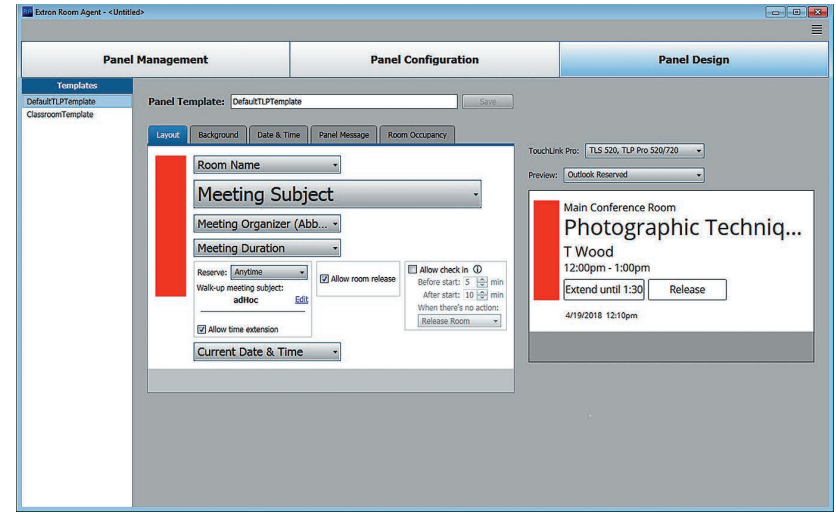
Extron Room Agent - <Untitled>

Panel Management

Panel Configuration

Panel Design

Templates
DefaultTLPTemplate
ClassroomTemplate

Panel Template: DefaultTLPTemplate
Save

Layout
Background
Date & Time
Panel Message
Room Occupancy

Room Name
Meeting Subject
Meeting Organizer (Abb...
Meeting Duration
Reserve: Anytime
Walk-up meeting subject:
adHoc
Edit
Allow time extension
Allow room release
Allow check in ⓘ
Before start: 5 min
After start: 10 min
When there's no action:
Release Room
Current Date & Time

TouchLink Pro: TLS 520, TLP Pro 520/720
Preview: Outlook Reserved

Main Conference Room
Photographic Techniq...
T Wood
12:00pm - 1:00pm
Extend until 1:30
Release
4/19/2018 12:10pm